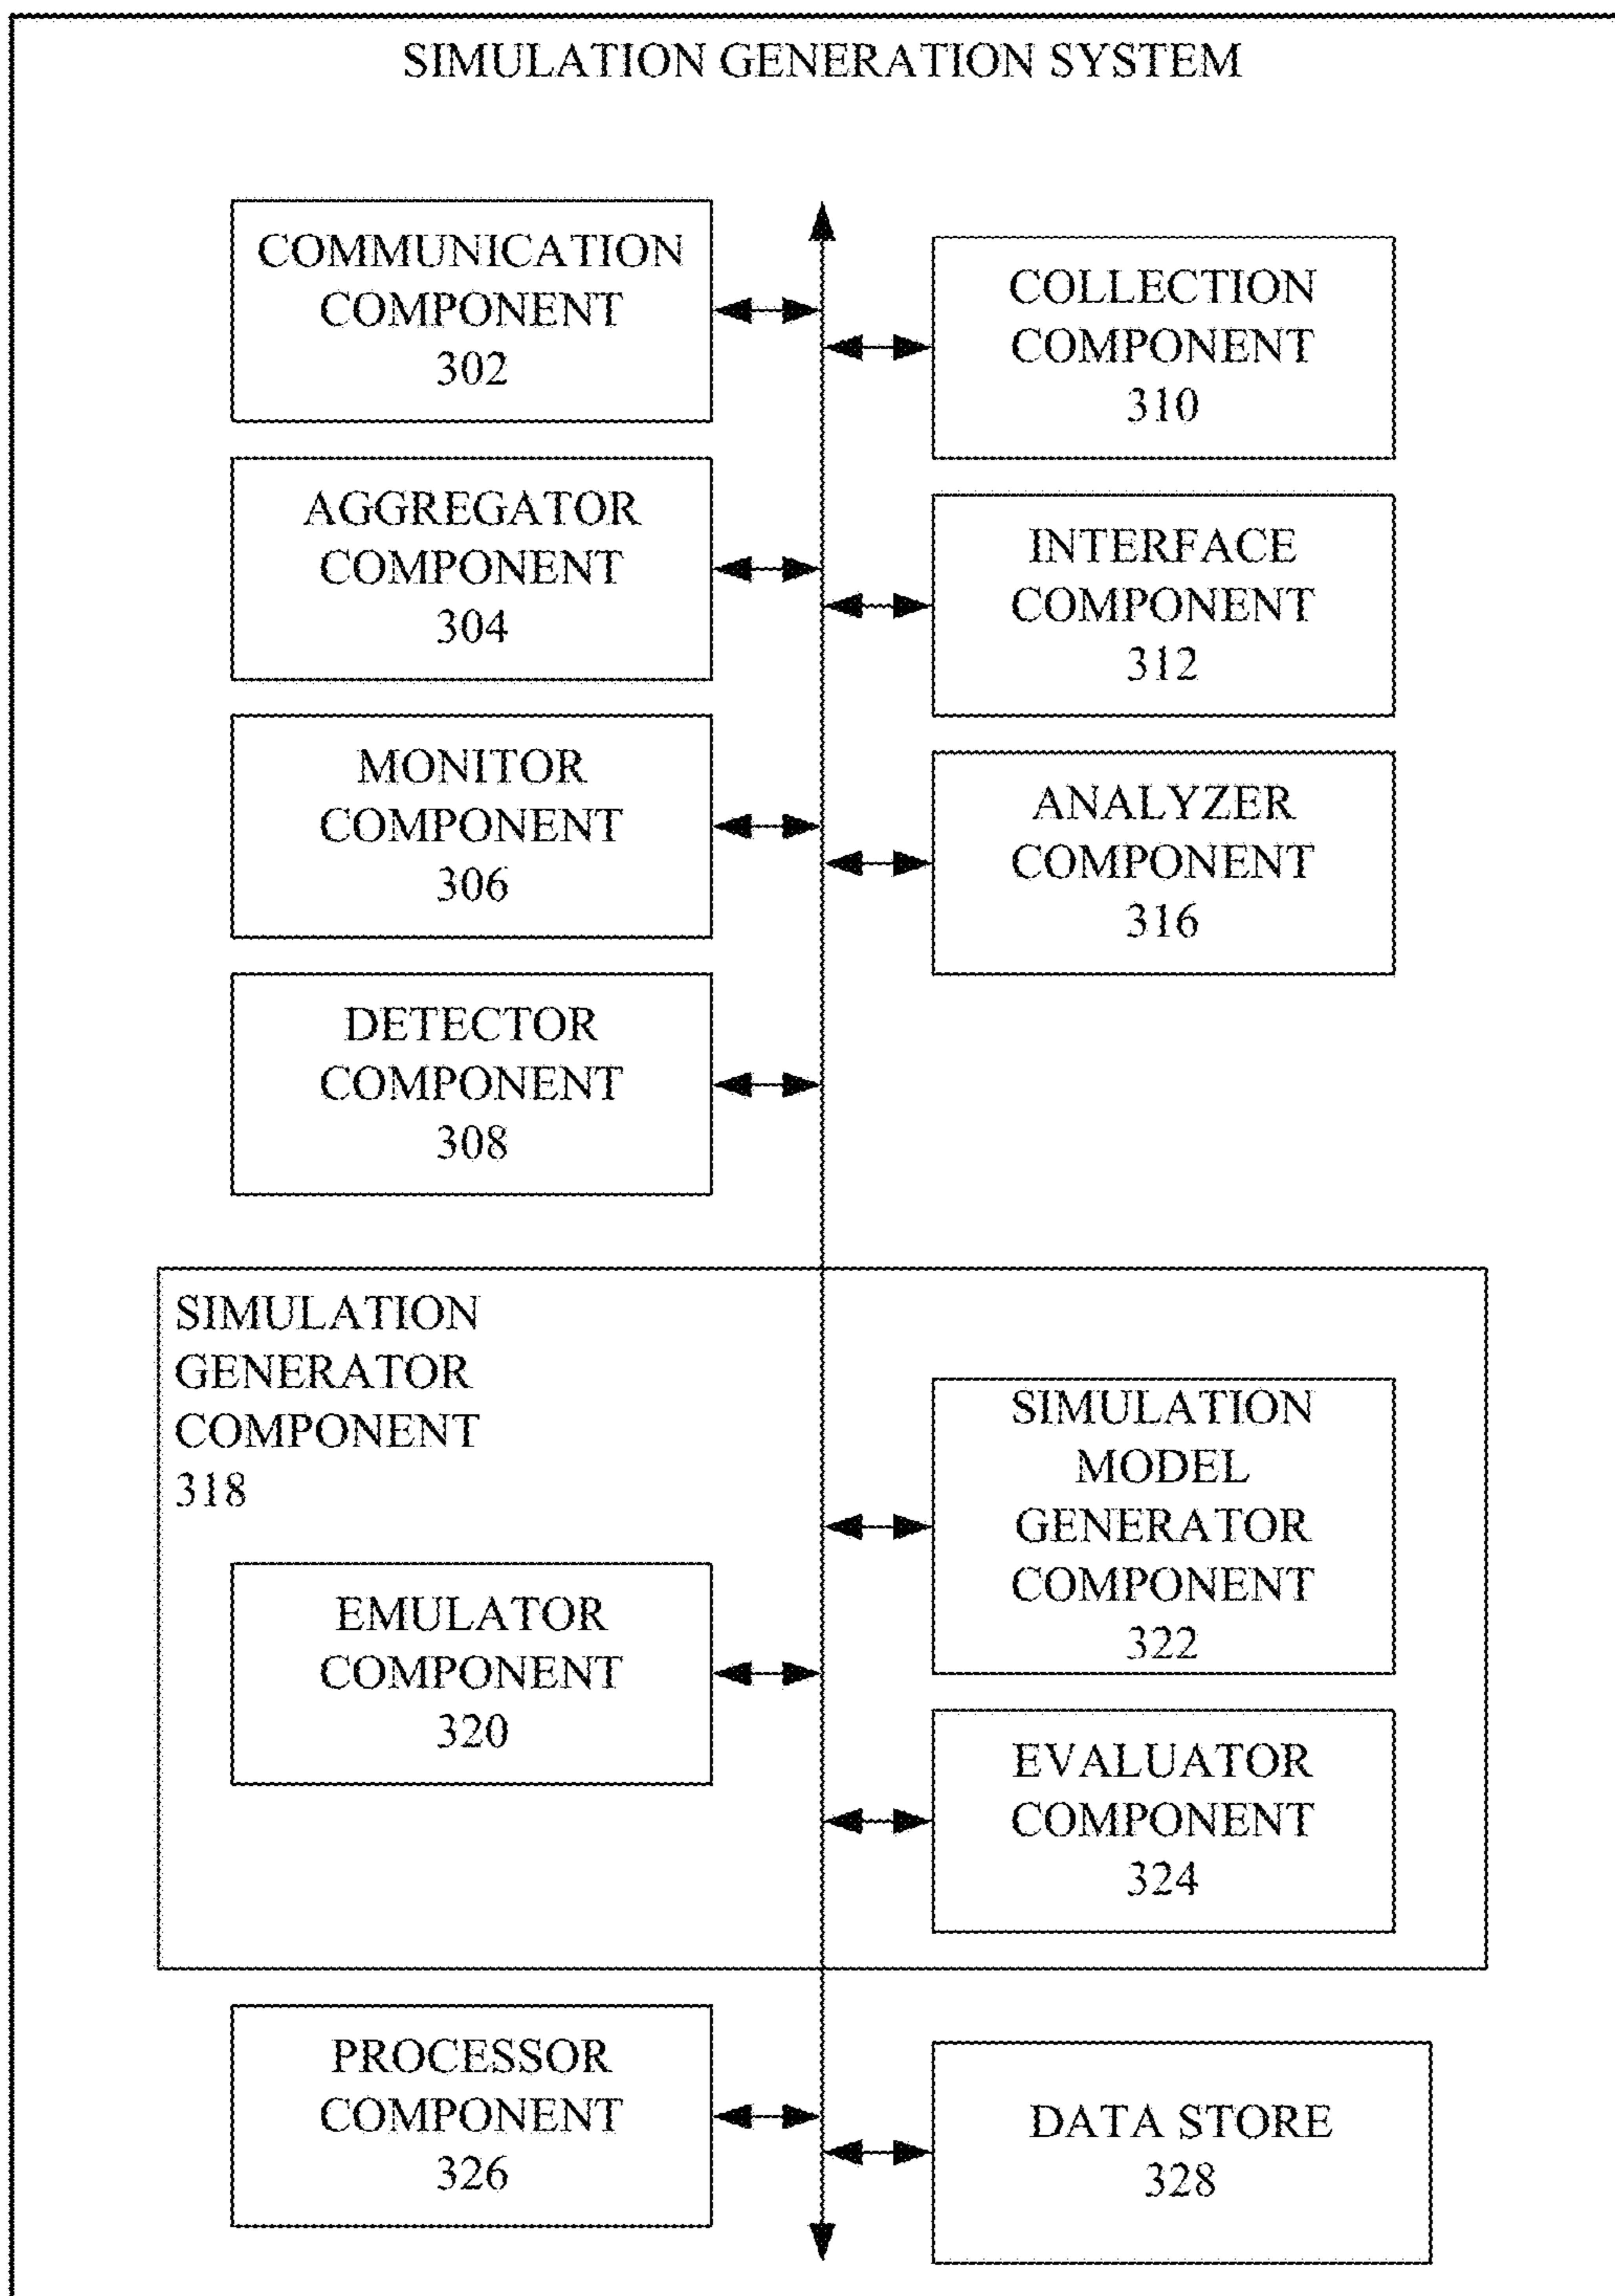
SIMULATION GENERATION SYSTEM

COMMUNICATION COMPONENT 302

COLLECTION COMPONENT 310

AGGREGATOR COMPONENT 304

INTERFACE COMPONENT 312

MONITOR COMPONENT 306

ANALYZER COMPONENT 316

DETECTOR COMPONENT 308

SIMULATION GENERATOR COMPONENT 318

SIMULATION MODEL GENERATOR COMPONENT 322

EMULATOR COMPONENT 320

EVALUATOR COMPONENT 324

PROCESSOR COMPONENT 326

DATA STORE 328